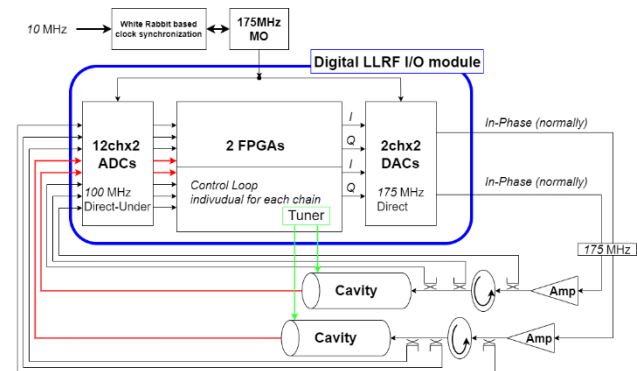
10 MHz

White Rabbit based clock synchronization

175MHz MO

Digital LLRF I/O module

12chx2 ADCs

100 MHz Direct-Under

2 FPGAs

Control Loop indivudual for each chain

I
Q
I
Q

2chx2 DACs

175 MHz Direct

In-Phase (normally)

In-Phase (normally)

175 MHz

Tuner

Cavity

Cavity

Amp

Amp